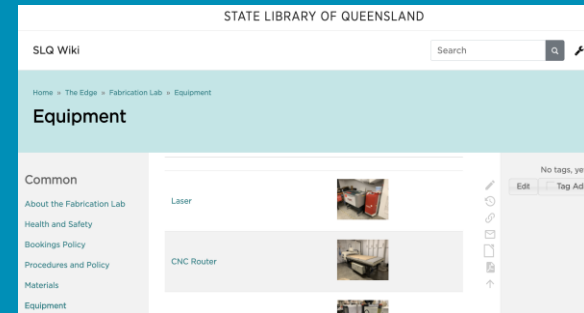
STATE LIBRARY OF QUEENSLAND

SLQ Wiki

Search

Home » The Edge » Fabrication Lab » Equipment

Equipment

Common

About the Fabrication Lab

Health and Safety

Bookings Policy

Procedures and Policy

Materials

Equipment

| | |
|---|---|
| Laser | |
| CNC Router | |

No tags, ye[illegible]

Edit

Tag Ad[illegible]